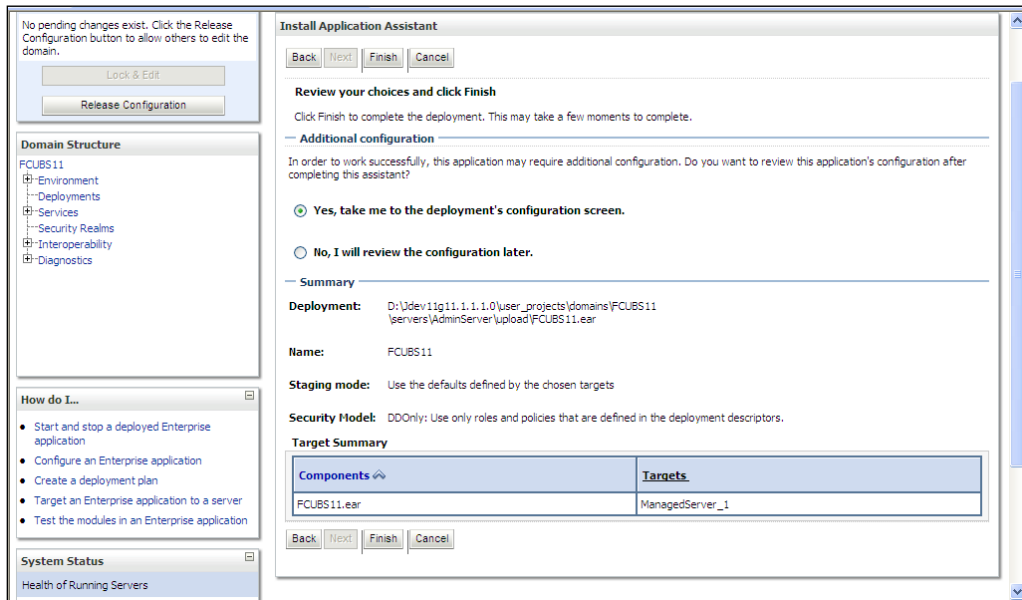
No pending changes exist. Click the Release Configuration button to allow others to edit the domain.

Lock & Edit

Release Configuration

Domain Structure

FCUBS11
Environment
Deployments
Services
Security Realms
Interoperability
Diagnostics

How do I...

• Start and stop a deployed Enterprise application
• Configure an Enterprise application
• Create a deployment plan
• Target an Enterprise application to a server
• Test the modules in an Enterprise application

System Status

Health of Running Servers

Install Application Assistant

Back Next Finish Cancel

Review your choices and click Finish

Click Finish to complete the deployment. This may take a few moments to complete.

Additional configuration

In order to work successfully, this application may require additional configuration. Do you want to review this application's configuration after completing this assistant?

Yes, take me to the deployment's configuration screen.

No, I will review the configuration later.

Summary

Deployment: D:\Jdev11g11.1.1.0\user_projects\domains\FCUBS11\servers\AdminServer\upload\FCUBS11.ear

Name: FCUBS11

Staging mode: Use the defaults defined by the chosen targets

Security Model: DDOnly: Use only roles and policies that are defined in the deployment descriptors.

Target Summary

| Components | Targets |
|---|---|
| FCUBS11.ear | ManagedServer_1 |

Back Next Finish Cancel